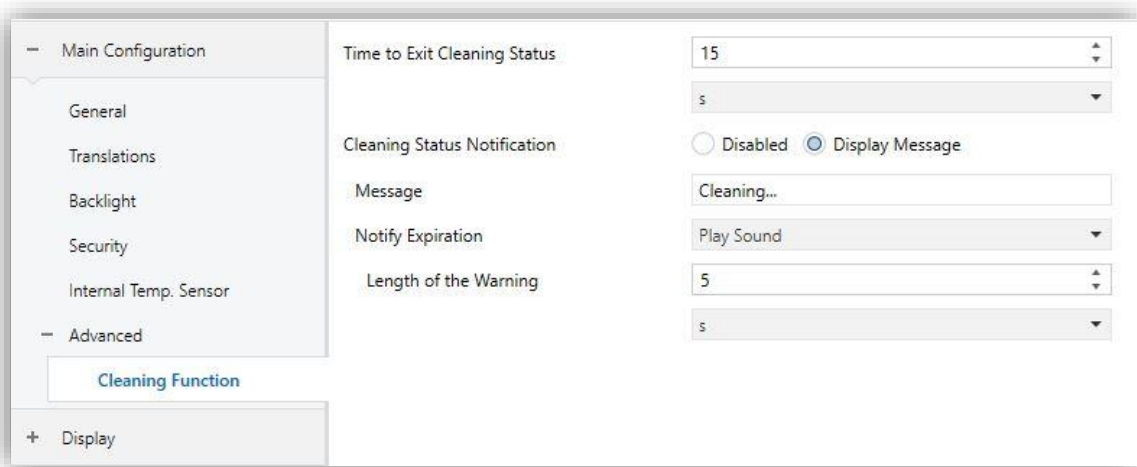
− Main Configuration

General

Translations

Backlight

Security

Internal Temp. Sensor

− Advanced

Cleaning Function

+ Display

Time to Exit Cleaning Status
15
s

Cleaning Status Notification
Disabled
Display Message

Message
Cleaning...

Notify Expiration
Play Sound

Length of the Warning
5
s